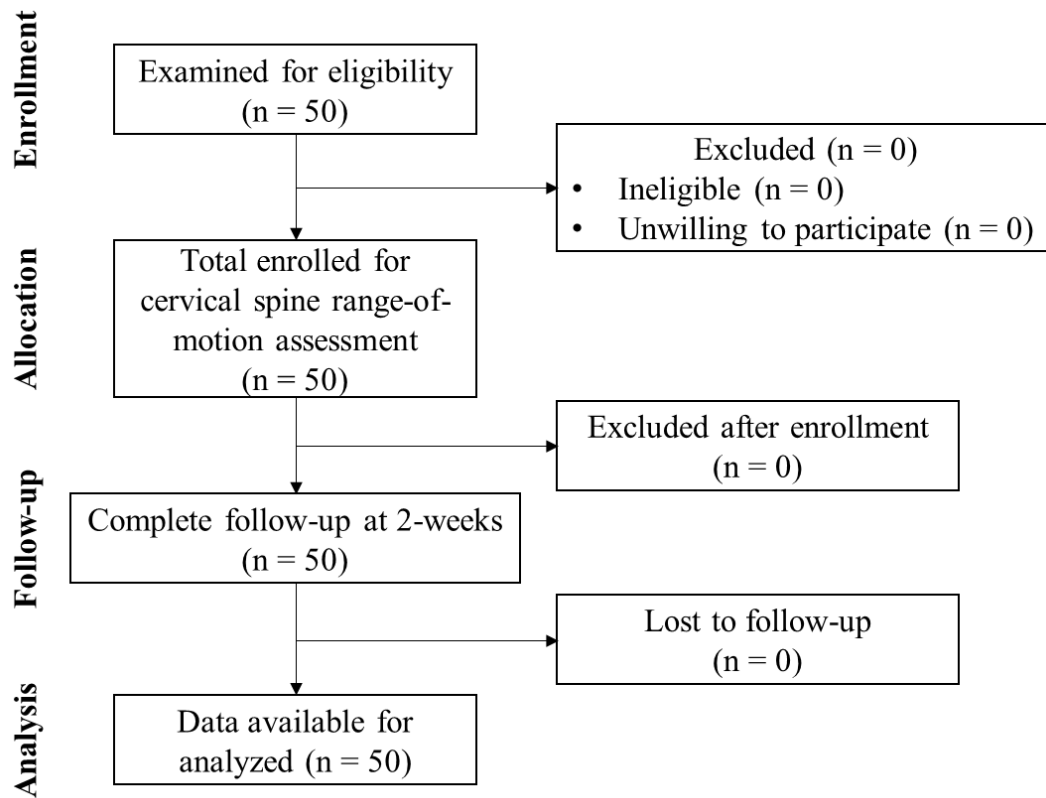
Enrollment

Examined for eligibility (n = 50)

Excluded (n = 0)
• Ineligible (n = 0)
• Unwilling to participate (n = 0)

Allocation

Total enrolled for cervical spine range-of-motion assessment (n = 50)

Excluded after enrollment (n = 0)

Follow-up

Complete follow-up at 2-weeks (n = 50)

Lost to follow-up (n = 0)

Analysis

Data available for analyzed (n = 50)